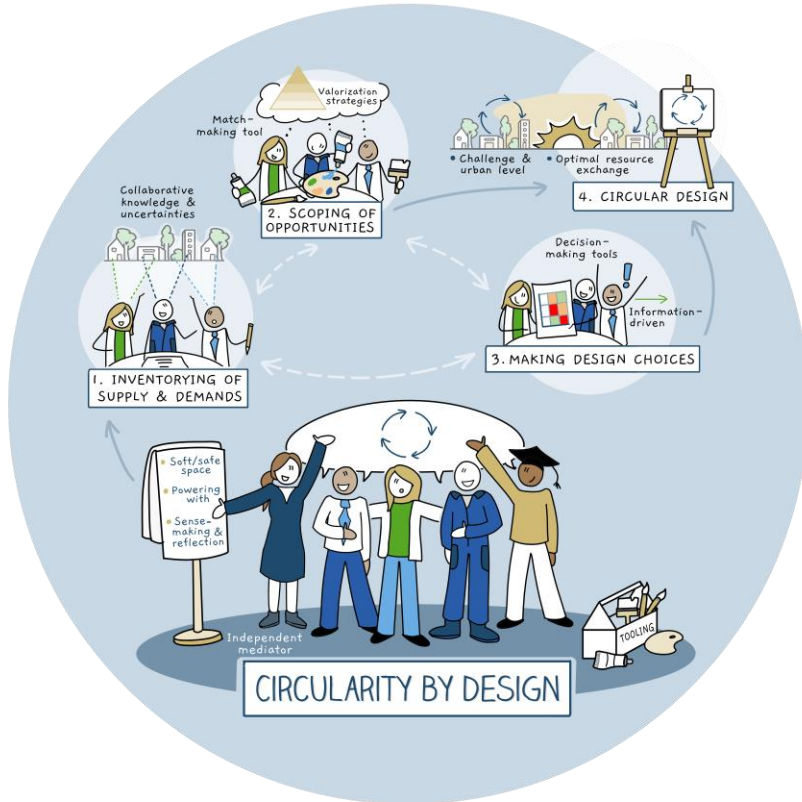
Valorization strategies

Match-making tool

2. SCOPING OF OPPORTUNITIES

• Challenge & urban level

• Optimal resource exchange

4. CIRCULAR DESIGN

Collaborative knowledge & uncertainties

Decision-making tools

Information-driven

3. MAKING DESIGN CHOICES

1. INVENTORYING OF SUPPLY & DEMANDS

Soft/safe space

Powering with

Sense-making & reflection

Independent mediator

TOOLING

CIRCULARITY BY DESIGN